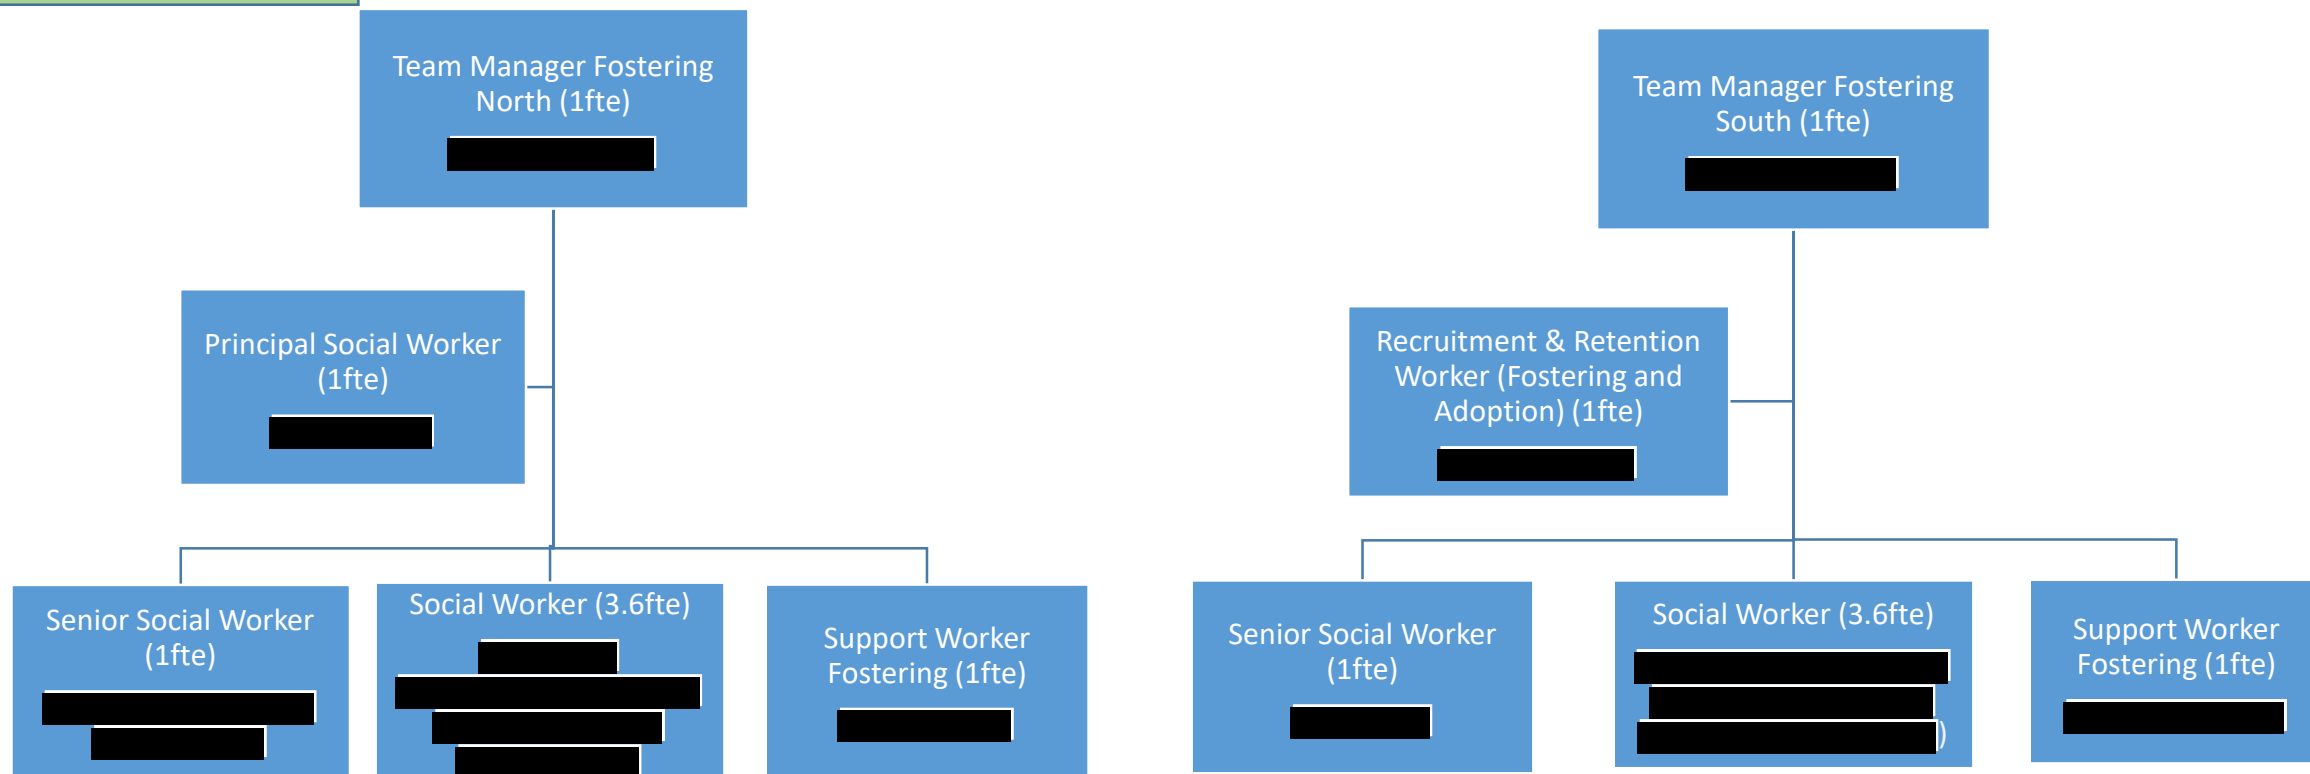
Team Manager Fostering North (1fte)

Principal Social Worker (1fte)

Senior Social Worker (1fte)

Social Worker (3.6fte)

Support Worker Fostering (1fte)

Team Manager Fostering South (1fte)

Recruitment & Retention Worker (Fostering and Adoption) (1fte)

Senior Social Worker (1fte)

Social Worker (3.6fte)

)

Support Worker Fostering (1fte)